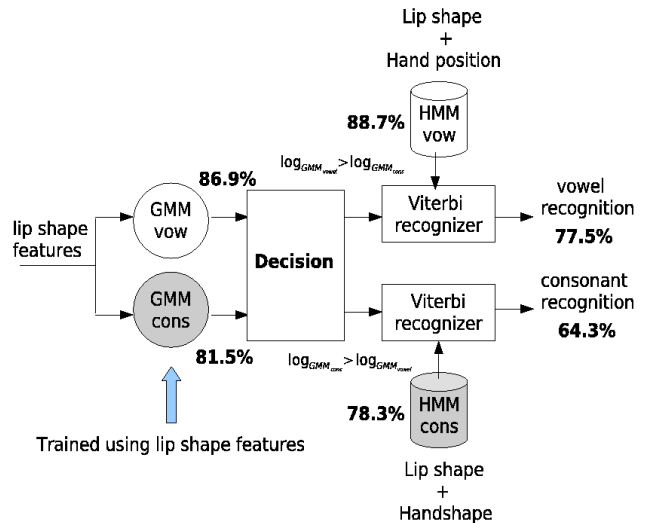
Lip shape
+
Hand position

88.7%

HMM
vow

$\log_{GMM_{vowel}} > \log_{GMM_{cons}}$

86.9%

lip shape
features

GMM
vow

Decision

Viterbi
recognizer

vowel
recognition
77.5%

GMM
cons

Viterbi
recognizer

consonant
recognition
64.3%

81.5%

$\log_{GMM_{cons}} > \log_{GMM_{vowel}}$

78.3%

HMM
cons

Trained using lip shape features

Lip shape
+
Handshape